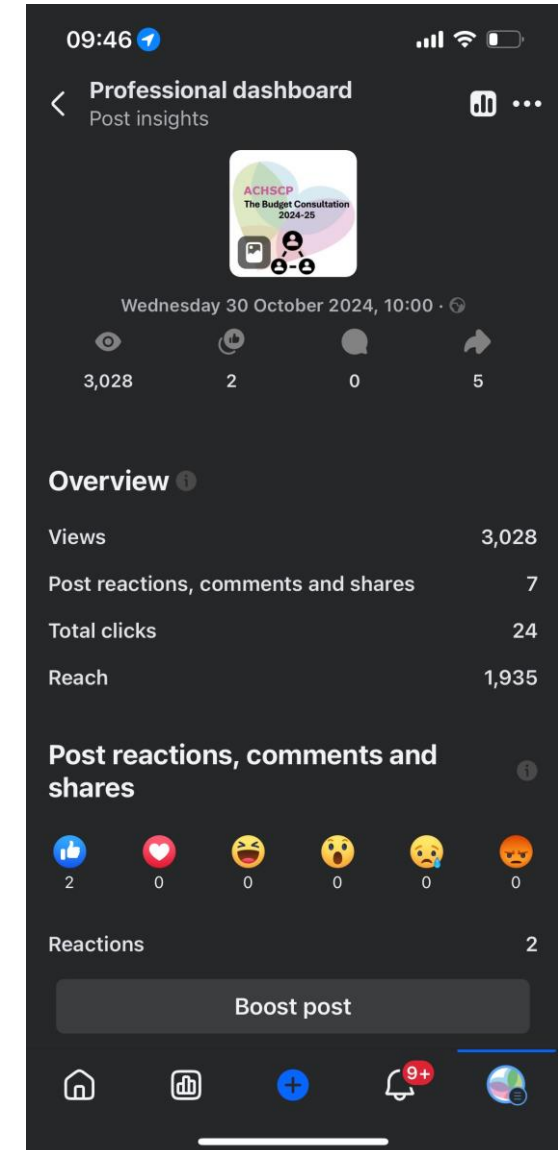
09:46

Professional dashboard
Post insights

ACHSCP
The Budget Consultation
2024-25

Wednesday 30 October 2024, 10:00 ·

3,028
2
0
5

Overview

| Views | 3,028 |
|---|---|
| Post reactions, comments and shares | 7 |
| Total clicks | 24 |
| Reach | 1,935 |

Post reactions, comments and shares

2
0
0
0
0
0

Reactions 2

Boost post

9+